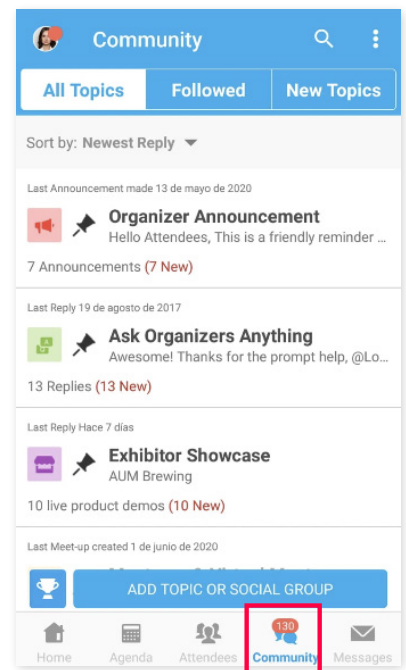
Community

All Topics

Followed

New Topics

Sort by: Newest Reply

Last Announcement made 13 de mayo de 2020

Organizer Announcement

Hello Attendees, This is a friendly reminder ...

7 Announcements (7 New)

Last Reply 19 de agosto de 2017

Ask Organizers Anything

Awesome! Thanks for the prompt help, @Lo...

13 Replies (13 New)

Last Reply Hace 7 días

Exhibitor Showcase

AUM Brewing

10 live product demos (10 New)

Last Meet-up created 1 de junio de 2020

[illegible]

ADD TOPIC OR SOCIAL GROUP

Home

Agenda

Attendees

130

Community

Messages